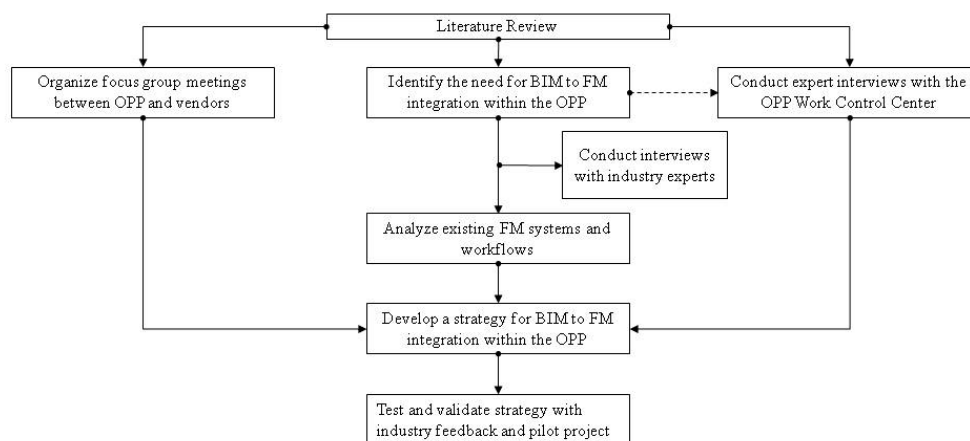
Literature Review

Organize focus group meetings between OPP and vendors

Identify the need for BIM to FM integration within the OPP

Conduct expert interviews with the OPP Work Control Center

Conduct interviews with industry experts

Analyze existing FM systems and workflows

Develop a strategy for BIM to FM integration within the OPP

Test and validate strategy with industry feedback and pilot project